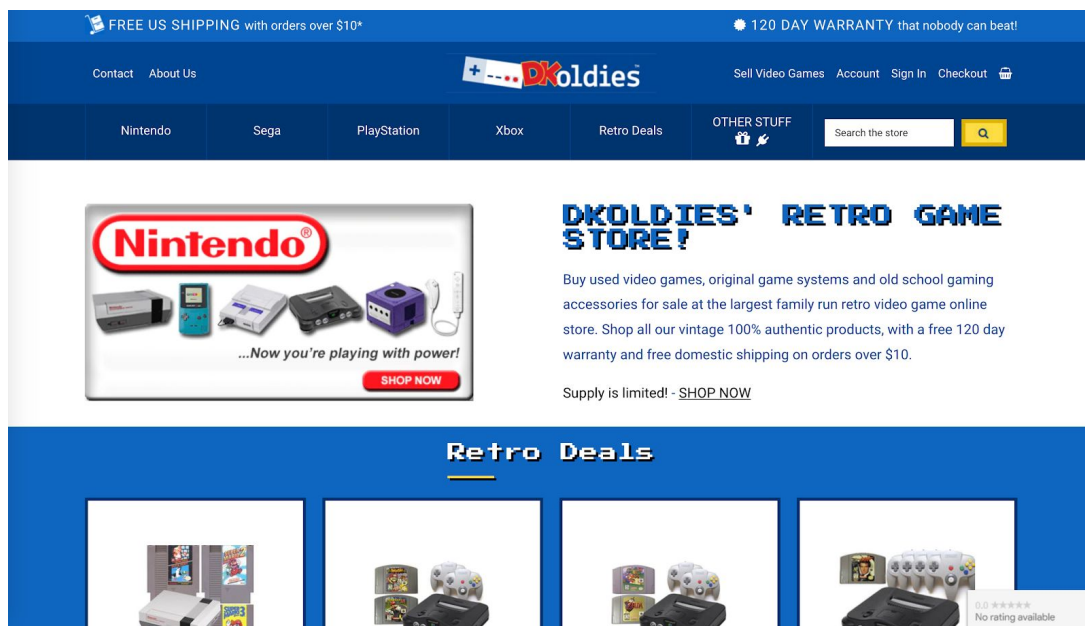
FREE US SHIPPING with orders over $10*

120 DAY WARRANTY that nobody can beat!

Contact About Us

DKoldies

Sell Video Games Account Sign In Checkout

Nintendo Sega PlayStation Xbox Retro Deals OTHER STUFF

Search the store

Nintendo

...Now you're playing with power!

SHOP NOW

DKOLDIES' RETRO GAME STORE!

Buy used video games, original game systems and old school gaming accessories for sale at the largest family run retro video game online store. Shop all our vintage 100% authentic products, with a free 120 day warranty and free domestic shipping on orders over $10.

Supply is limited! - SHOP NOW

Retro Deals

0.0 ★★★★★
No rating available